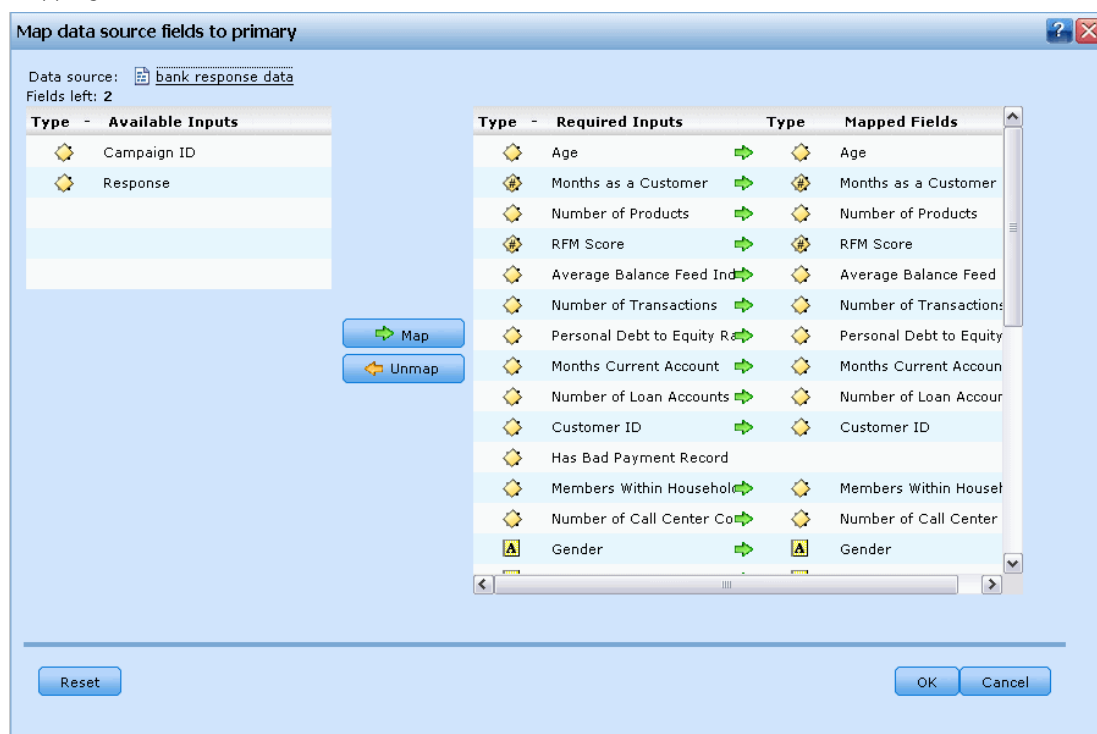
Map data source fields to primary

Data source: bank response data
Fields left: 2

| Type | Available Inputs |
|---|---|
| | Campaign ID |
| | Response |

Map
Unmap

| Type | Required Inputs | Type | Mapped Fields |
|---|---|---|---|
| | Age | | Age |
| | Months as a Customer | | Months as a Customer |
| | Number of Products | | Number of Products |
| | RFM Score | | RFM Score |
| | Average Balance Feed Ind | | Average Balance Feed |
| | Number of Transactions | | Number of Transactions |
| | Personal Debt to Equity Ra | | Personal Debt to Equity |
| | Months Current Account | | Months Current Accoun |
| | Number of Loan Accounts | | Number of Loan Accour |
| | Customer ID | | Customer ID |
| | Has Bad Payment Record | | |
| | Members Within Househol | | Members Within Househ |
| | Number of Call Center Co | | Number of Call Center |
| A | Gender | A | Gender |

Reset
OK
Cancel